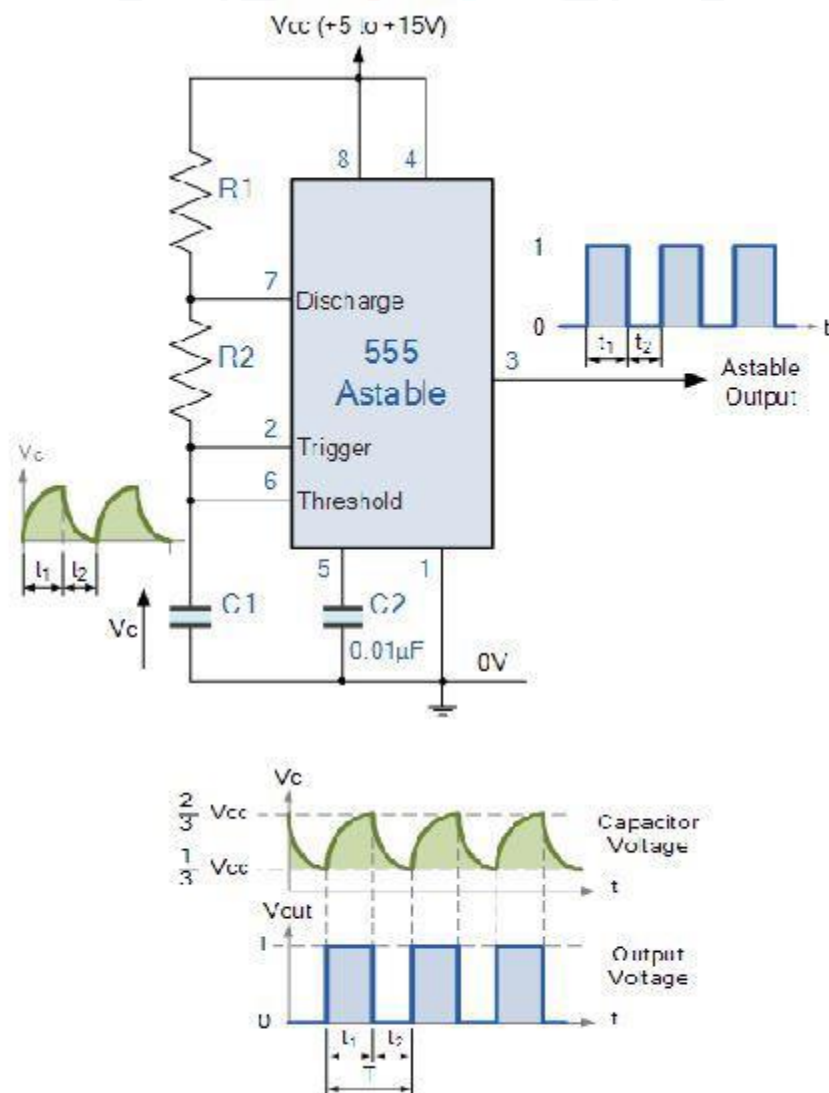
Vcc (+5 to +15V)

8
4
R1
7
Discharge
R2
555
Astable
3
2
Trigger
6
Threshold
5
1
C1
C2
0.01µF
0V
Vc
Vc
$t_1$ $t_2$
1
0
t
$t_1$ $t_2$
Astable Output

Vc
$\frac{2}{3}$ Vcc
$\frac{1}{3}$ Vcc
Capacitor Voltage
t
Vout
1
0
Output Voltage
t
$t_1$ $t_2$
T